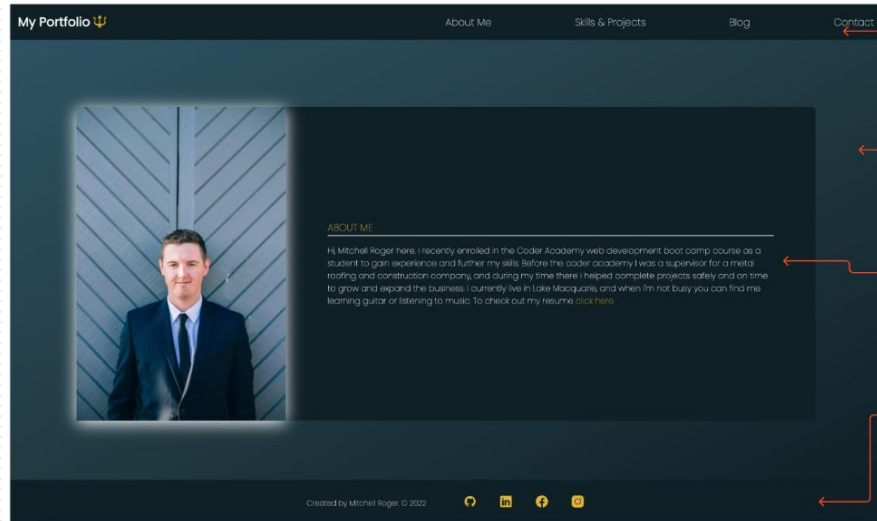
My Portfolio

About Me

Skills & Projects

Blog

Contact

ABOUT ME

Hi, Mitchell Roger here. I recently enrolled in the Coder Academy web development boot camp course as a student to gain experience and further my skills. Before the coder academy I was a supervisor for a metal roofing and construction company, and during my time there I helped complete projects safely and on time to grow and expand the business. I currently live in Lake Macquarie, and when I'm not busy you can find me learning guitar or listening to music. To check out my resume click here

Created by Mitchell Roger. © 2022